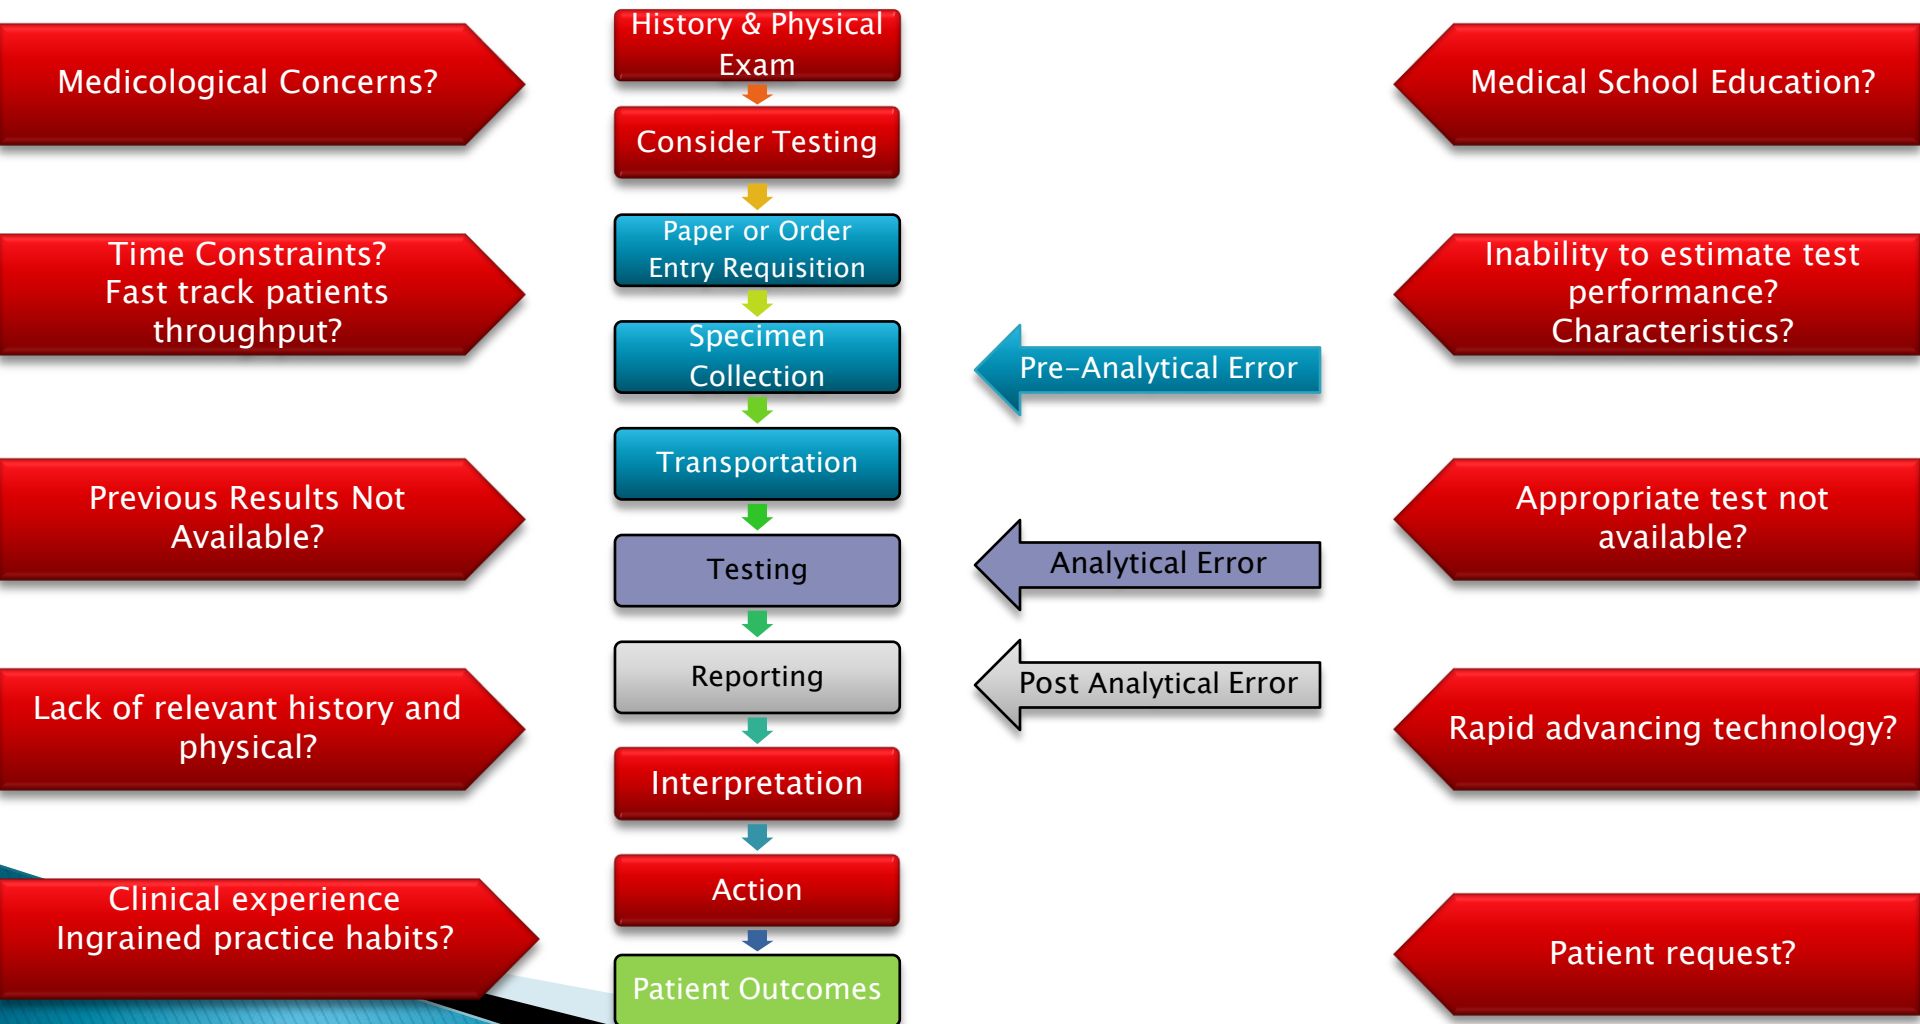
Medicological Concerns?

Time Constraints?
Fast track patients throughput?

Previous Results Not Available?

Lack of relevant history and physical?

Clinical experience
Ingrained practice habits?

History & Physical Exam

Consider Testing

Paper or Order Entry Requisition

Specimen Collection

Transportation

Testing

Reporting

Interpretation

Action

Patient Outcomes

Pre-Analytical Error

Analytical Error

Post Analytical Error

Medical School Education?

Inability to estimate test performance? Characteristics?

Appropriate test not available?

Rapid advancing technology?

Patient request?